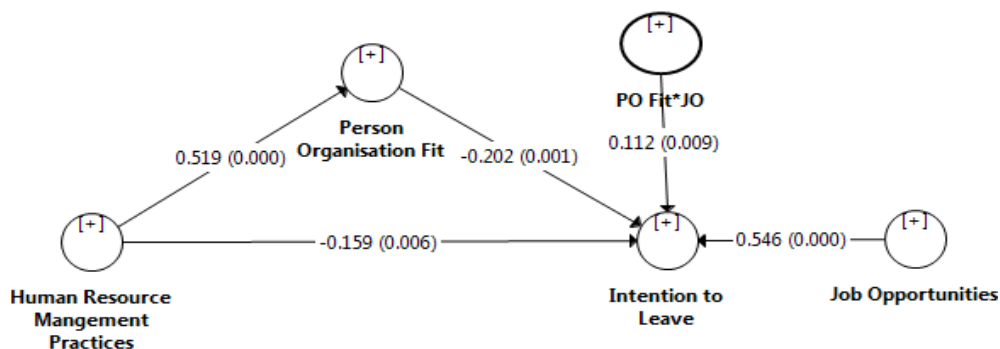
[+]

PO Fit*JO

[+]

Person Organisation Fit

0.519 (0.000)

-0.202 (0.001)

0.112 (0.009)

[+]

[+]

-0.159 (0.006)

0.546 (0.000)

[+]

Human Resource Mangement Practices

Intention to Leave

Job Opportunities